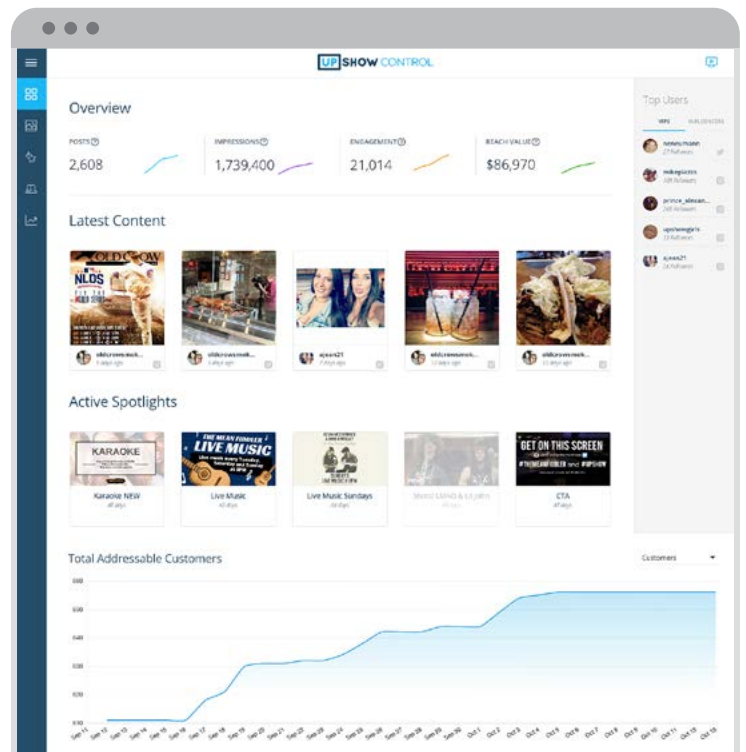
UPSHOW CONTROL

Overview

POSTS
2,608

IMPRESSIONS
1,739,400

ENGAGEMENT
21,014

REACH VALUE
$86,970

Latest Content

oldcrowsmok...

oldcrowsmok...

ajeax21

oldcrowsmok...

oldcrowsmok...

Active Spotlights

KARAOKE
Karaoke NEW

THE MEAN FIDDLER LIVE MUSIC
Live Music

Live Music Sundays

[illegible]

GET ON THIS SCREEN #THEMEANFIDDLER and #UPSHOW
CTA

Top Users

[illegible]
mikegiusto
prince_ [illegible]
upshowgirls
ajeax21

Total Addressable Customers

Customers